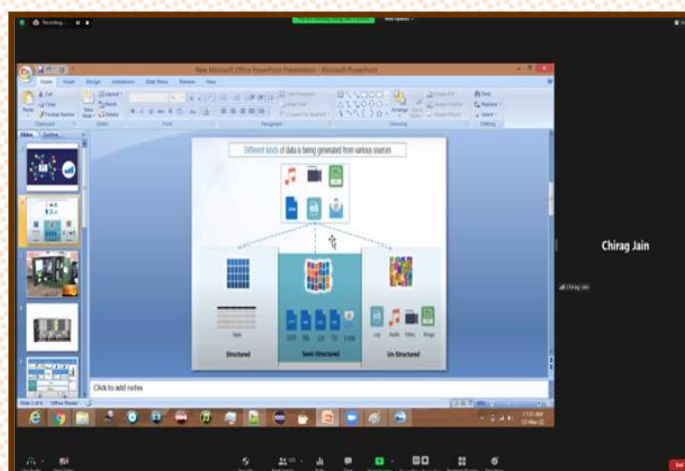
Recording...

New Microsoft Office PowerPoint Presentation - Microsoft PowerPoint

Home Insert Design Animations Slide Show Review View

Slides Outline

Different kinds of data is being generated from various sources

Table

Structured

Semi Structured

Un-Structured

Log Audio Video Image

Click to add notes

Chirag Jain

Chirag Jain